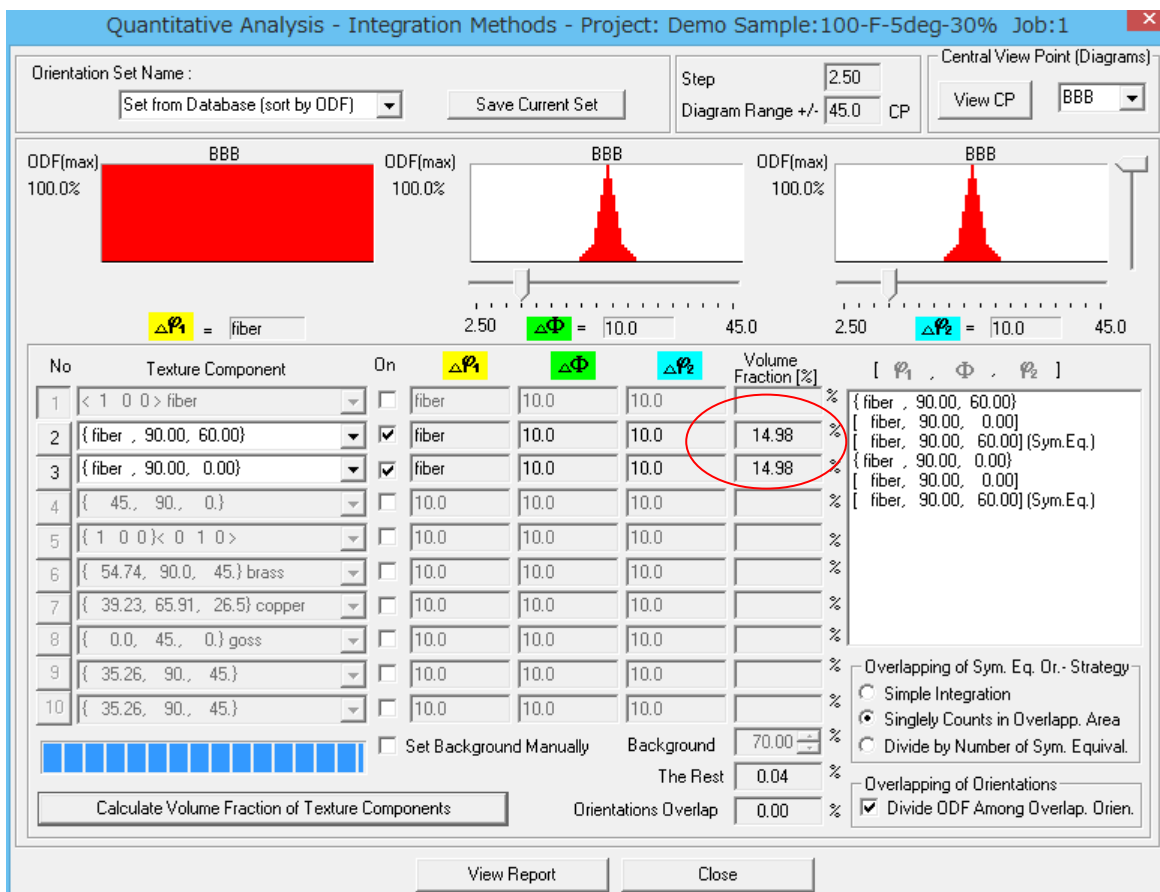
Quantitative Analysis - Integration Methods - Project: Demo Sample:100-F-5deg-30% Job:1

Orientation Set Name :
Set from Database (sort by ODF)
Save Current Set

Step 2.50
Diagram Range +/- 45.0 CP

Central View Point (Diagrams)
View CP
BBB

ODF(max) 100.0%
BBB

ODF(max) 100.0%
BBB

ODF(max) 100.0%
BBB

$\Delta\varphi_1$ = fiber

2.50 $\Delta\Phi$ = 10.0 45.0

2.50 $\Delta\varphi_2$ = 10.0 45.0

| No | Texture Component | On | $\Delta\varphi_1$ | $\Delta\Phi$ | $\Delta\varphi_2$ | Volume Fraction [%] |
|---|---|---|---|---|---|---|
| 1 | < 1 0 0 > fiber | | fiber | 10.0 | 10.0 | % |
| 2 | { fiber , 90.00, 60.00} | ✓ | fiber | 10.0 | 10.0 | 14.98 % |
| 3 | { fiber , 90.00, 0.00} | ✓ | fiber | 10.0 | 10.0 | 14.98 % |
| 4 | { 45., 90., 0.} | | 10.0 | 10.0 | 10.0 | % |
| 5 | { 1 0 0 }< 0 1 0 > | | 10.0 | 10.0 | 10.0 | % |
| 6 | { 54.74, 90.0, 45.} brass | | 10.0 | 10.0 | 10.0 | % |
| 7 | { 39.23, 65.91, 26.5} copper | | 10.0 | 10.0 | 10.0 | % |
| 8 | { 0.0, 45., 0.} goss | | 10.0 | 10.0 | 10.0 | % |
| 9 | { 35.26, 90., 45.} | | 10.0 | 10.0 | 10.0 | % |
| 10 | { 35.26, 90., 45.} | | 10.0 | 10.0 | 10.0 | % |

[ $\varphi_1$ , $\Phi$ , $\varphi_2$ ]
{ fiber , 90.00, 60.00}
[ fiber, 90.00, 0.00]
[ fiber, 90.00, 60.00] (Sym.Eq.)
{ fiber , 90.00, 0.00}
[ fiber, 90.00, 0.00]
[ fiber, 90.00, 60.00] (Sym.Eq.)

Set Background Manually
Background 70.00
The Rest 0.04 %
Orientations Overlap 0.00 %

Calculate Volume Fraction of Texture Components

Overlapping of Sym. Eq. Or.- Strategy
Simple Integration
Singly Counts in Overlapp. Area
Divide by Number of Sym. Equival.

Overlapping of Orientations
Divide ODF Among Overlap. Orien.

View Report
Close